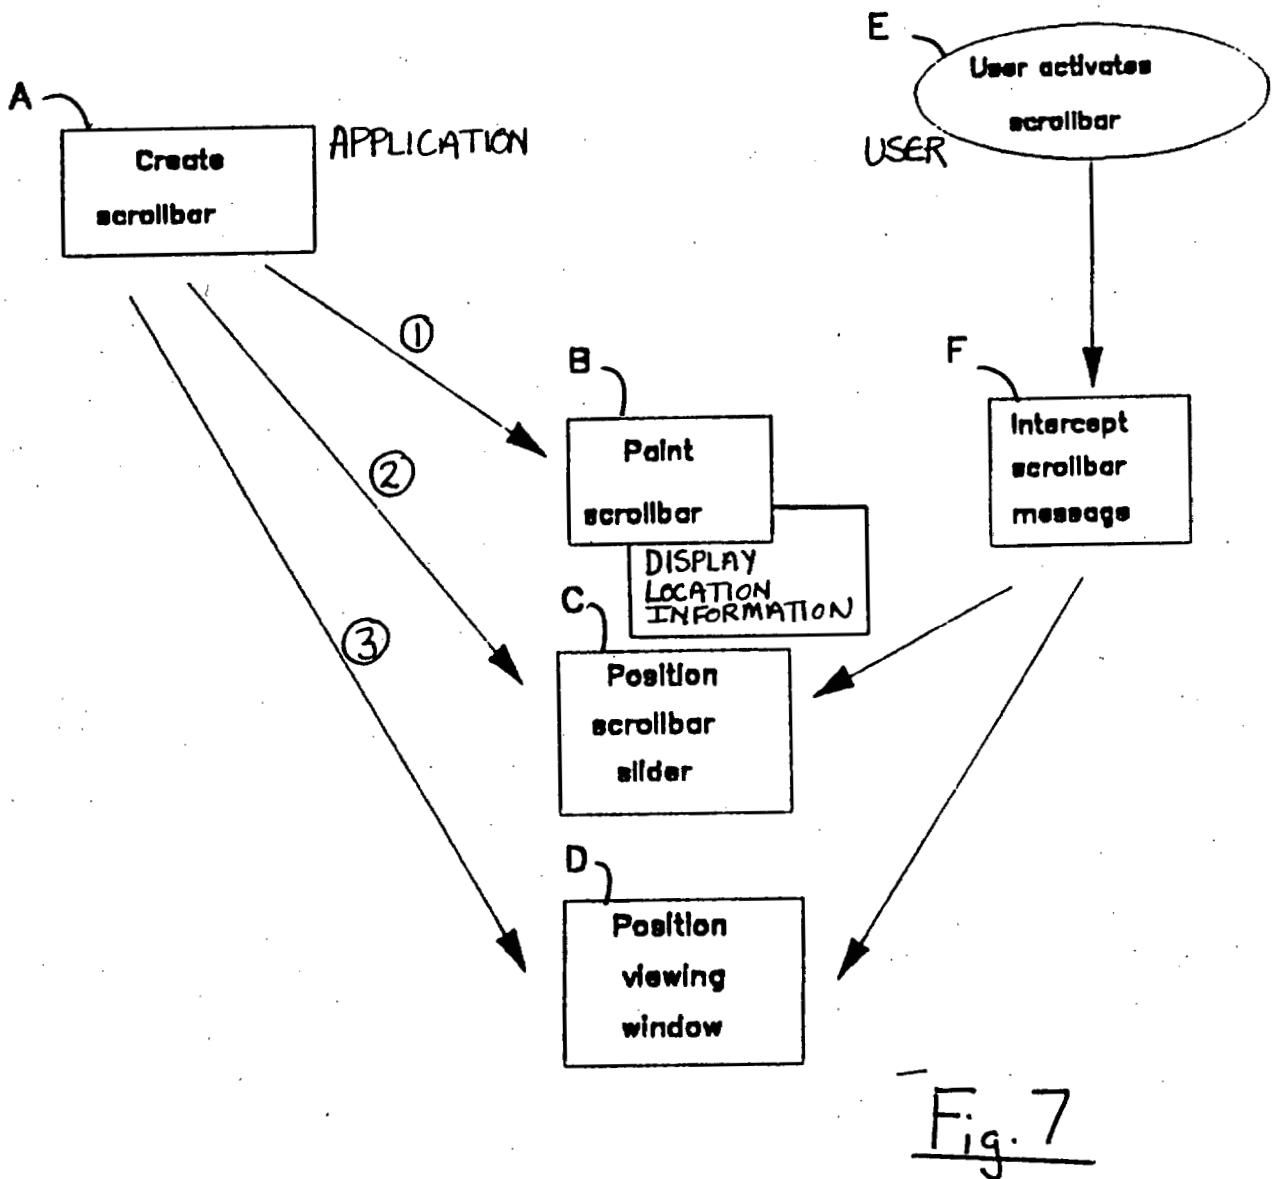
A

Create scrollbar

APPLICATION

E

User activates scrollbar

USER

①

②

③

B

Paint scrollbar

DISPLAY LOCATION INFORMATION

F

Intercept scrollbar message

C

Position scrollbar slider

D

Position viewing window

Fig. 7